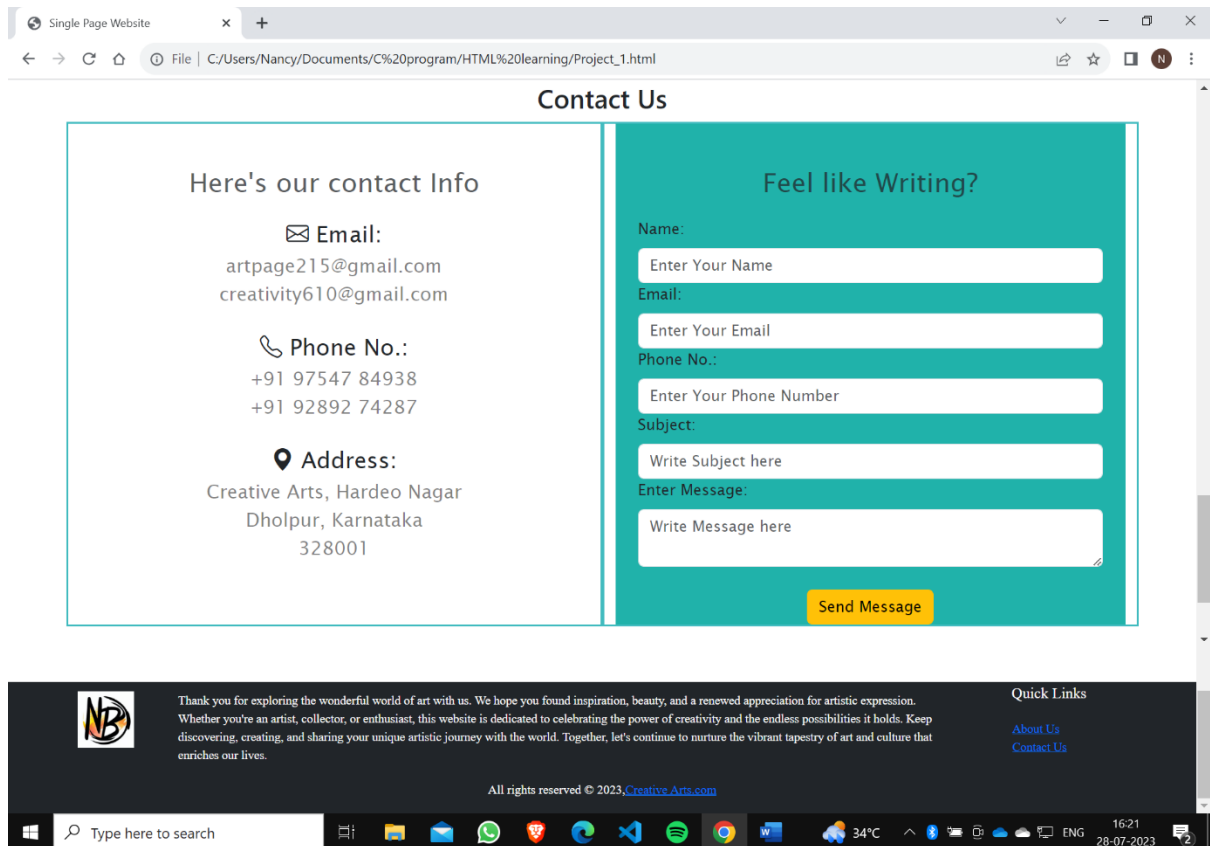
Single Page Website

File | C:/Users/Nancy/Documents/C%20program/HTML%20learning/Project_1.html

N

Contact Us

Here's our contact Info

Email:
artpage215@gmail.com
creativity610@gmail.com

Phone No.:
+91 97547 84938
+91 92892 74287

Address:
Creative Arts, Hardeo Nagar
Dholpur, Karnataka
328001

Feel like Writing?

Name:
Enter Your Name
Email:
Enter Your Email
Phone No.:
Enter Your Phone Number
Subject:
Write Subject here
Enter Message:
Write Message here

Send Message

NB

Thank you for exploring the wonderful world of art with us. We hope you found inspiration, beauty, and a renewed appreciation for artistic expression. Whether you're an artist, collector, or enthusiast, this website is dedicated to celebrating the power of creativity and the endless possibilities it holds. Keep discovering, creating, and sharing your unique artistic journey with the world. Together, let's continue to nurture the vibrant tapestry of art and culture that enriches our lives.

Quick Links
About Us
Contact Us

All rights reserved © 2023,Creative Arts.com

Type here to search

34°C ENG 16:21 28-07-2023 2